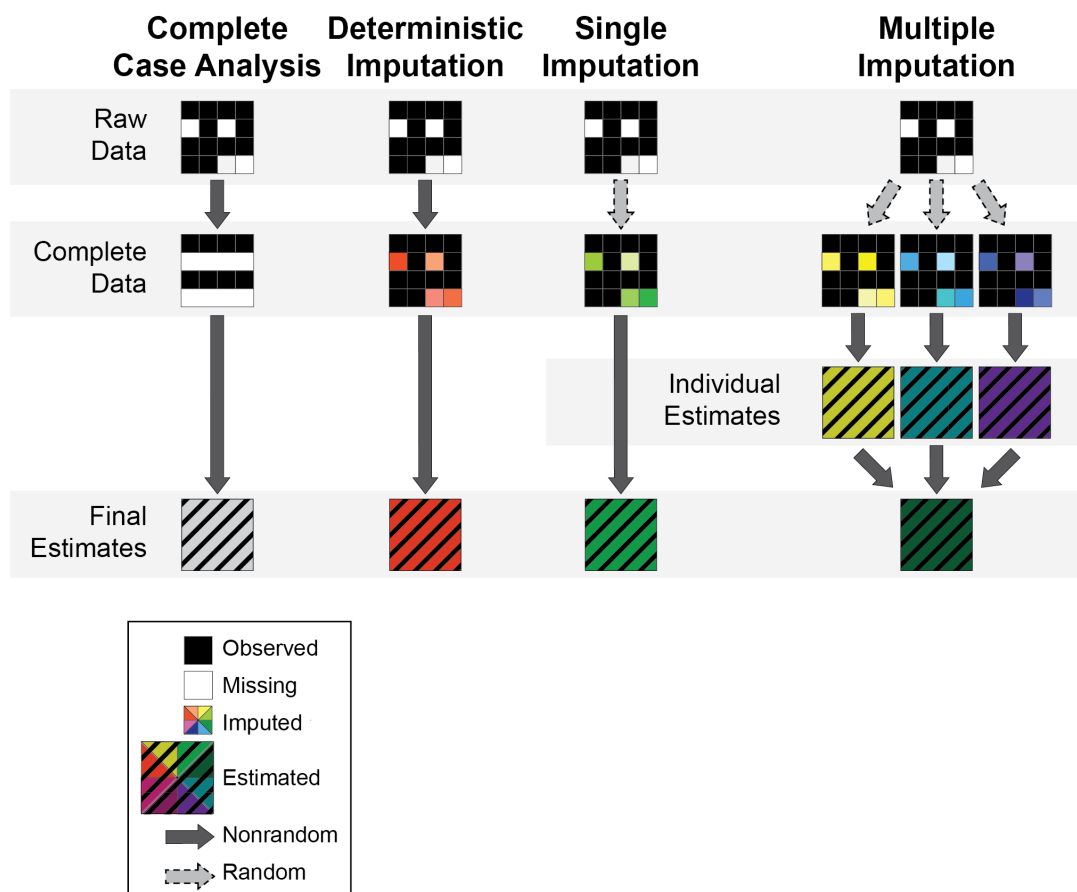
Complete Case Analysis

Deterministic Imputation

Single Imputation

Multiple Imputation

Raw Data

Complete Data

Individual Estimates

Final Estimates

Observed
Missing
Imputed
Estimated
Nonrandom
Random